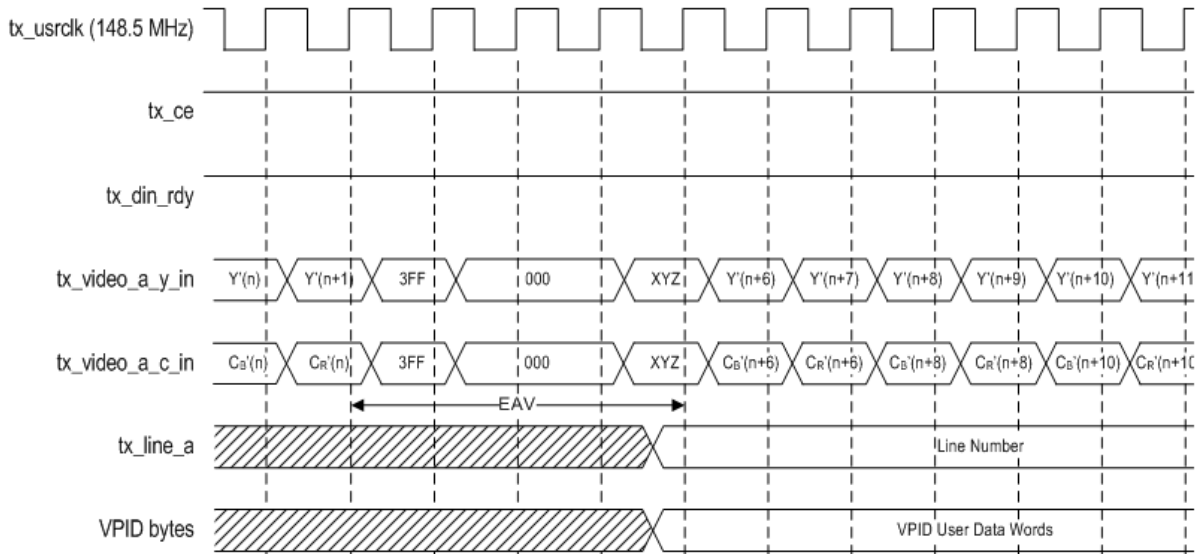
tx_usrclk (148.5 MHz)

tx_ce

tx_din_rdy

tx_video_a_y_in Y'(n) Y'(n+1) 3FF 000 XYZ Y'(n+6) Y'(n+7) Y'(n+8) Y'(n+9) Y'(n+10) Y'(n+11

tx_video_a_c_in $C_B$'(n) $C_R$'(n) 3FF 000 XYZ $C_B$'(n+6) $C_R$'(n+6) $C_B$'(n+8) $C_R$'(n+8) $C_B$'(n+10) $C_R$'(n+10

EAV

tx_line_a Line Number

VPID bytes VPID User Data Words